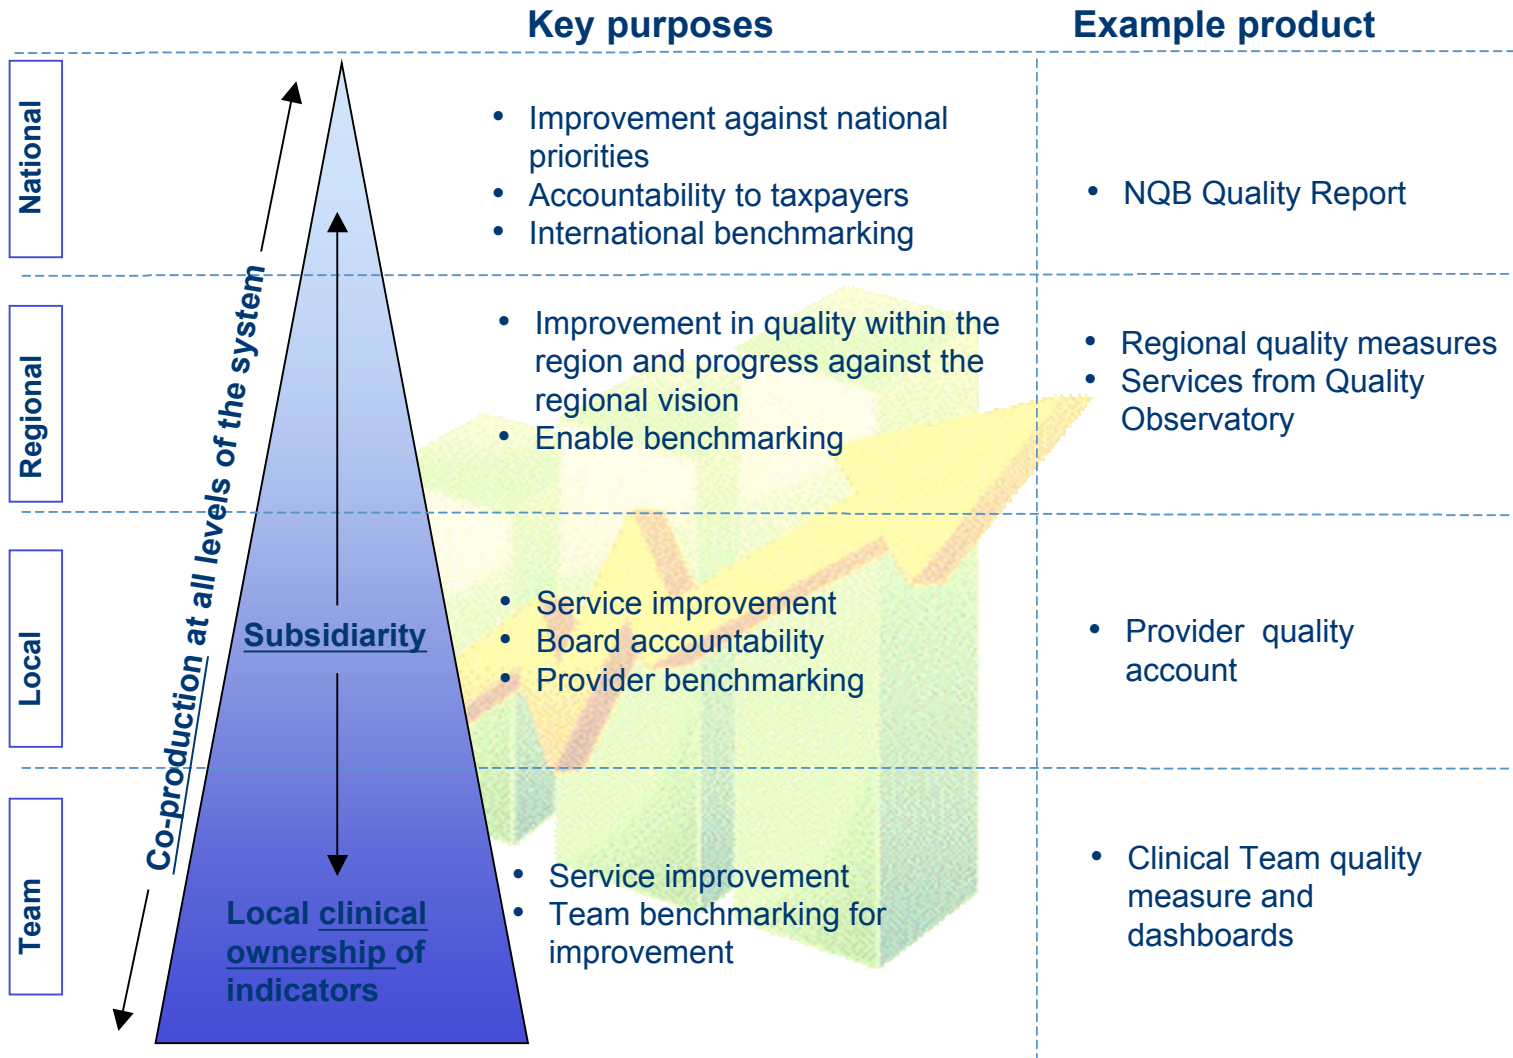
Key purposes

Example product

National

Regional

Local

Team

Co-production at all levels of the system

Subsidiarity

Local clinical ownership of indicators

• Improvement against national priorities
• Accountability to taxpayers
• International benchmarking

• NQB Quality Report

• Improvement in quality within the region and progress against the regional vision
• Enable benchmarking

• Regional quality measures
• Services from Quality Observatory

• Service improvement
• Board accountability
• Provider benchmarking

• Provider quality account

• Service improvement
• Team benchmarking for improvement

• Clinical Team quality measure and dashboards